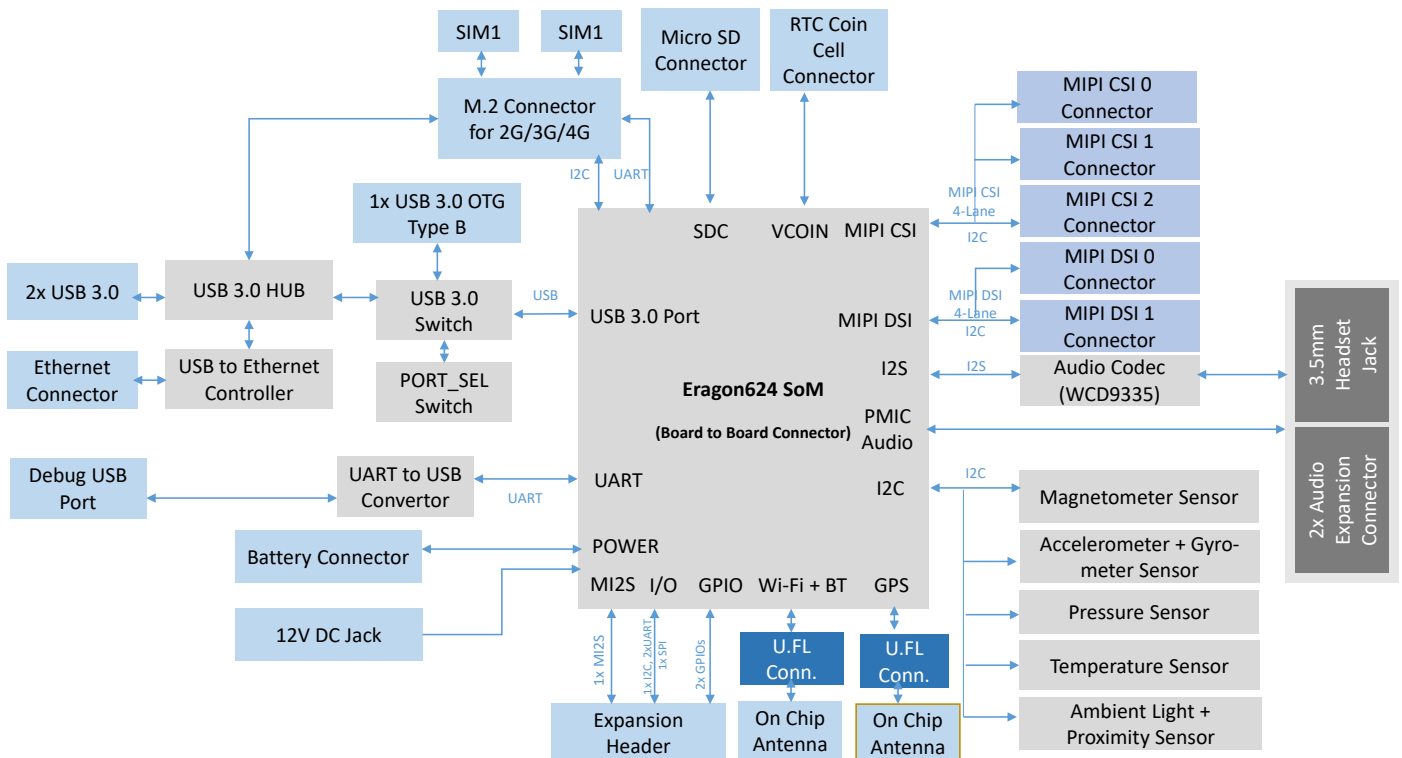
SIM1

SIM1

Micro SD Connector

RTC Coin Cell Connector

M.2 Connector for 2G/3G/4G

I2C

UART

MIPI CSI 0 Connector

MIPI CSI 1 Connector

MIPI CSI 2 Connector

MIPI CSI 4-Lane

I2C

MIPI DSI 0 Connector

MIPI DSI 1 Connector

MIPI DSI 4-Lane

I2C

1x USB 3.0 OTG Type B

2x USB 3.0

USB 3.0 HUB

USB 3.0 Switch

USB

Ethernet Connector

USB to Ethernet Controller

PORT_SEL Switch

SDC

VCOIN

MIPI CSI

USB 3.0 Port

MIPI DSI

I2S

I2S

Audio Codec (WCD9335)

3.5mm Headset Jack

Eragon624 SoM

(Board to Board Connector)

PMIC Audio

2x Audio Expansion Connector

Debug USB Port

UART to USB Convertor

UART

UART

I2C

I2C

Magnetometer Sensor

Accelerometer + Gyrometer Sensor

Battery Connector

POWER

Pressure Sensor

MI2S

I/O

GPIO

Wi-Fi + BT

GPS

12V DC Jack

Temperature Sensor

1x MI2S

1x I2C, 2xUART 1x SPI

2x GPIOs

U.FL Conn.

U.FL Conn.

Ambient Light + Proximity Sensor

Expansion Header

On Chip Antenna

On Chip Antenna